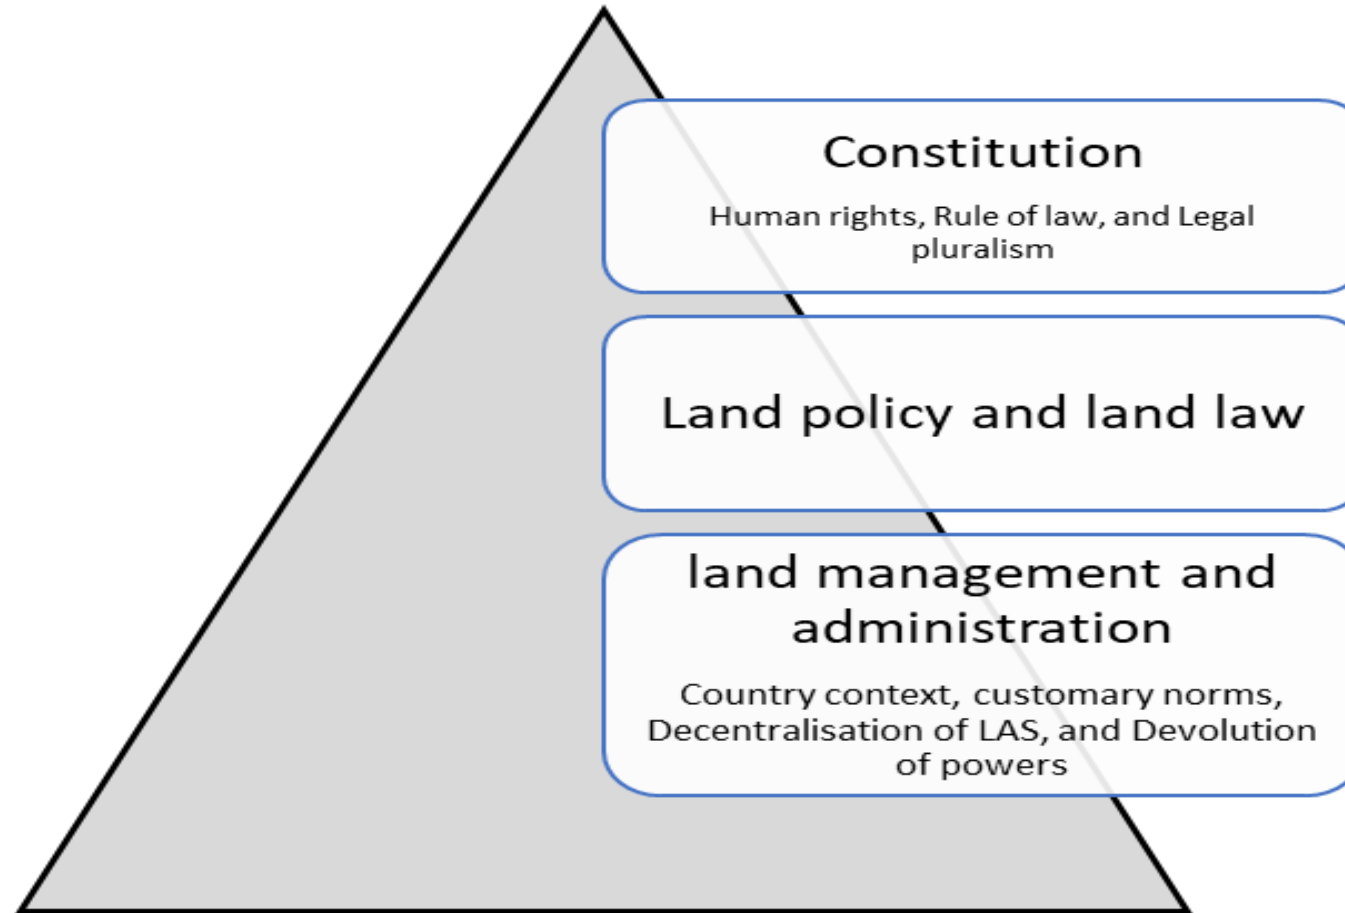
Constitution

Human rights, Rule of law, and Legal pluralism

Land policy and land law

land management and administration

Country context, customary norms, Decentralisation of LAS, and Devolution of powers